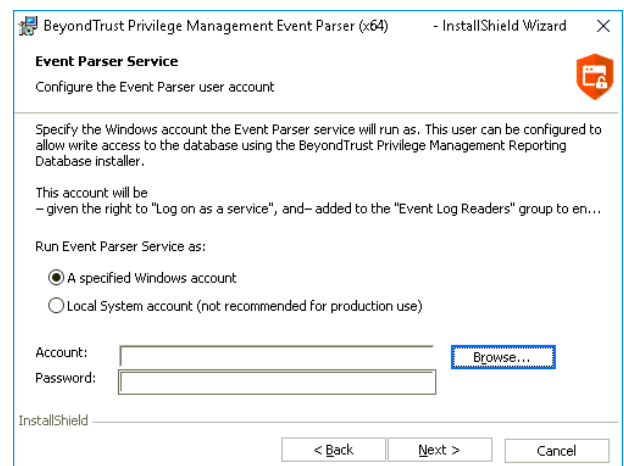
BeyondTrust Privilege Management Event Parser (x64) - InstallShield Wizard ×

Event Parser Service

Configure the Event Parser user account

Specify the Windows account the Event Parser service will run as. This user can be configured to allow write access to the database using the BeyondTrust Privilege Management Reporting Database installer.

This account will be
– given the right to "Log on as a service", and– added to the "Event Log Readers" group to en...

Run Event Parser Service as:

A specified Windows account

Local System account (not recommended for production use)

Account:

Browse...

Password:

InstallShield

< Back

Next >

Cancel